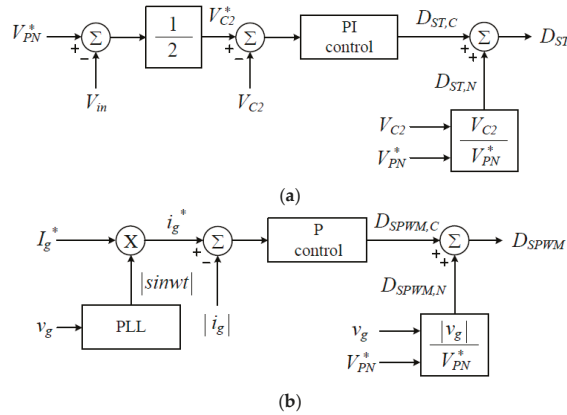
$V_{PN}^*$
+
−
$\Sigma$
$V_{in}$
$\frac{1}{2}$
$V_{C2}^*$
+
−
$\Sigma$
$V_{C2}$
PI control
$D_{ST,C}$
+
+
$\Sigma$
$D_{ST}$
$D_{ST,N}$
$V_{C2}$
$V_{PN}^*$
$\frac{V_{C2}}{V_{PN}^*}$

(a)

$I_g^*$
X
$|sinwt|$
$v_g$
PLL
$i_g^*$
+
−
$\Sigma$
$|i_g|$
P control
$D_{SPWM,C}$
+
+
$\Sigma$
$D_{SPWM}$
$D_{SPWM,N}$
$v_g$
$V_{PN}^*$
$\frac{|v_g|}{V_{PN}^*}$

(b)